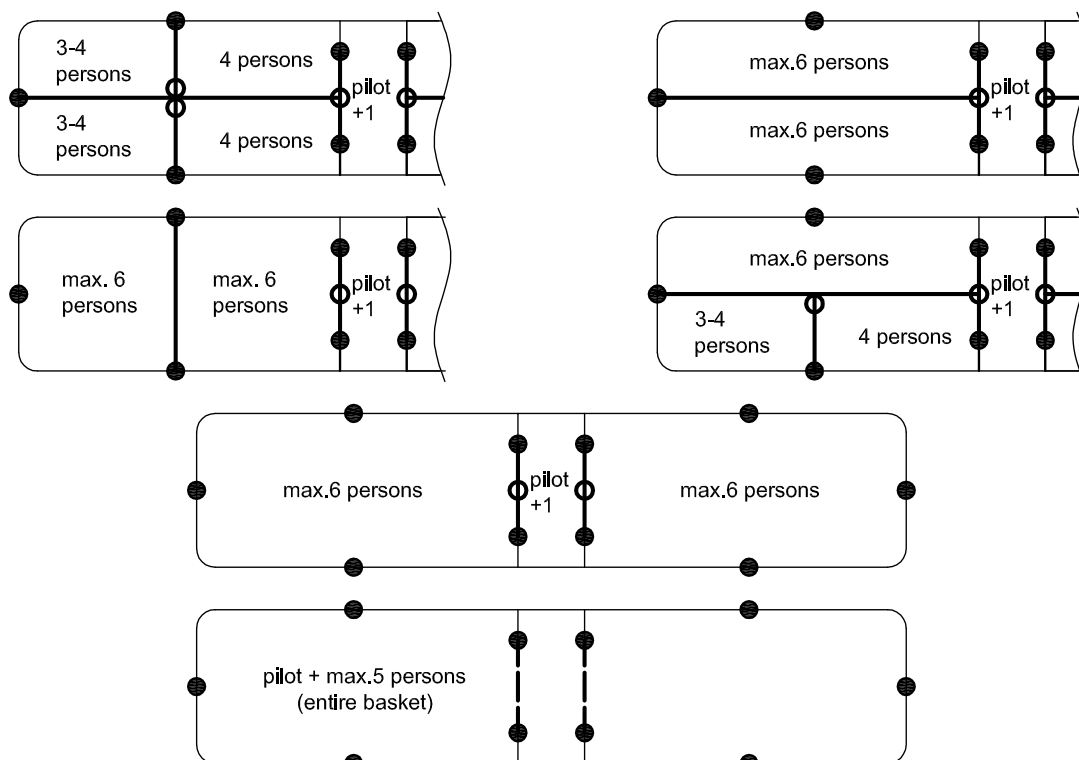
3-4 persons

4 persons

pilot +1

3-4 persons

4 persons

max.6 persons

pilot +1

max.6 persons

max. 6 persons

max. 6 persons

pilot +1

max.6 persons

pilot +1

3-4 persons

4 persons

max.6 persons

pilot +1

max.6 persons

pilot + max.5 persons (entire basket)